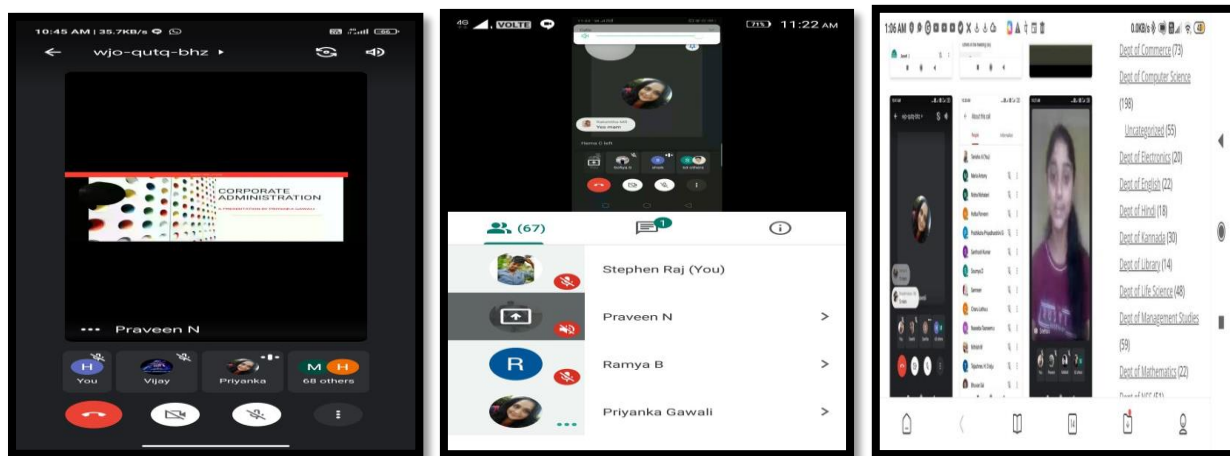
10:45 AM | 35.7KB/s

wjo-qutq-bhz ▸

CORPORATE ADMINISTRATION

Praveen N

H You

Vijay

Priyanka

M H 68 others

4G VOLTE 71% 11:22 AM

(67)

1

Stephen Raj (You)

Praveen N

R Ramya B

Priyanka Gawali

1:06 AM

0.0KB/s

Dept of Commerce (73)

Dept of Computer Science (198)

Uncategorized (55)

Dept of Electronics (20)

Dept of English (22)

Dept of Hindi (18)

Dept of Kannada (30)

Dept of Library (14)

Dept of Life Science (48)

Dept of Management Studies (59)

Dept of Mathematics (22)

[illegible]